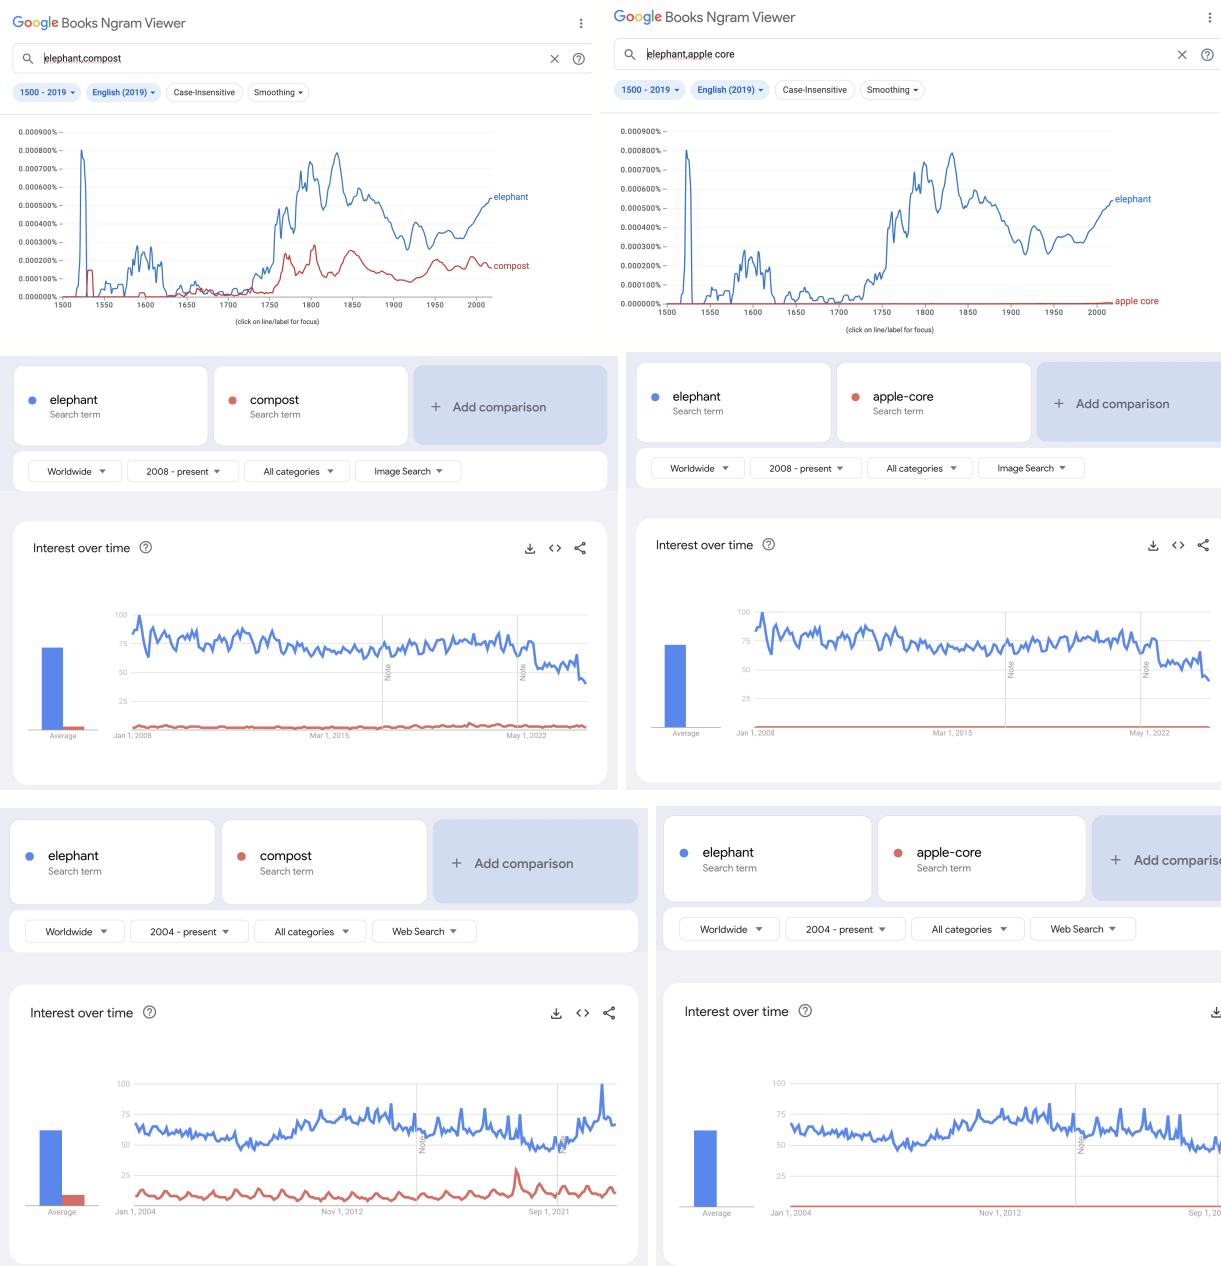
Google Books Ngram Viewer

elephant,compost

1500 - 2019
English (2019)
Case-Insensitive
Smoothing

0.000900%
0.000800%
0.000700%
0.000600%
0.000500%
0.000400%
0.000300%
0.000200%
0.000100%
0.000000%

1500 1550 1600 1650 1700 1750 1800 1850 1900 1950 2000

elephant
compost

(click on line/label for focus)

Google Books Ngram Viewer

elephant,apple core

1500 - 2019
English (2019)
Case-Insensitive
Smoothing

0.000900%
0.000800%
0.000700%
0.000600%
0.000500%
0.000400%
0.000300%
0.000200%
0.000100%
0.000000%

1500 1550 1600 1650 1700 1750 1800 1850 1900 1950 2000

elephant
apple core

(click on line/label for focus)

elephant
Search term

compost
Search term

Add comparison

Worldwide
2008 - present
All categories
Image Search

Interest over time

100
75
50
25
Average
Jan 1, 2008
Mar 1, 2015
May 1, 2022
Note
Note

elephant
Search term

apple-core
Search term

Add comparison

Worldwide
2008 - present
All categories
Image Search

Interest over time

100
75
50
25
Average
Jan 1, 2008
Mar 1, 2015
May 1, 2022
Note
Note

elephant
Search term

compost
Search term

Add comparison

Worldwide
2004 - present
All categories
Web Search

Interest over time

100
75
50
25
Average
Jan 1, 2004
Nov 1, 2012
Sep 1, 2021
Note
Note

elephant
Search term

apple-core
Search term

Add comparis

Worldwide
2004 - present
All categories
Web Search

Interest over time

100
75
50
25
Average
Jan 1, 2004
Nov 1, 2012
Sep 1, 20
Note